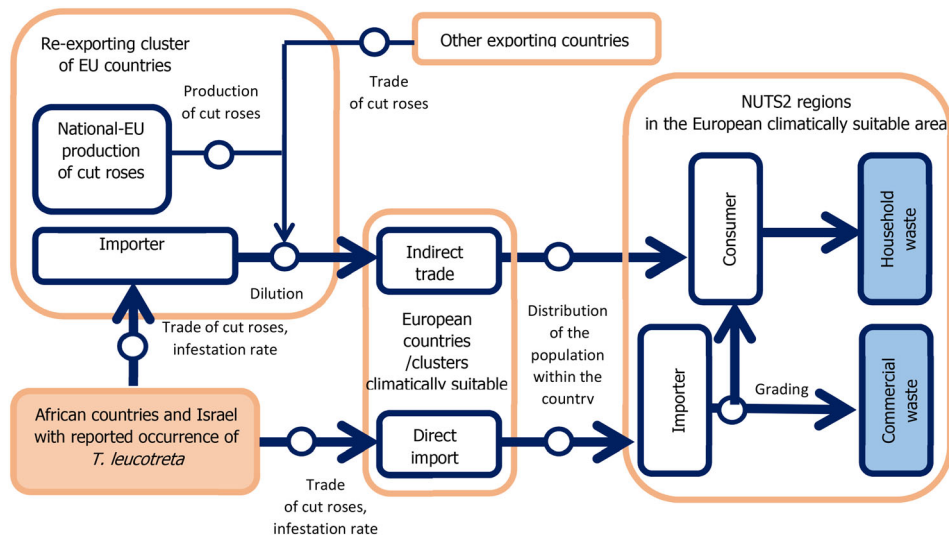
Re-exporting cluster of EU countries

Other exporting countries

Trade of cut roses

Production of cut roses

National-EU production of cut roses

NUTS2 regions in the European climatically suitable area

Importer

Dilution

Indirect trade

Consumer

Household waste

Trade of cut roses, infestation rate

European countries /clusters climatically suitable

Distribution of the population within the country

Importer

Grading

Commercial waste

African countries and Israel with reported occurrence of *T. leucotreta*

Direct import

Trade of cut roses, infestation rate